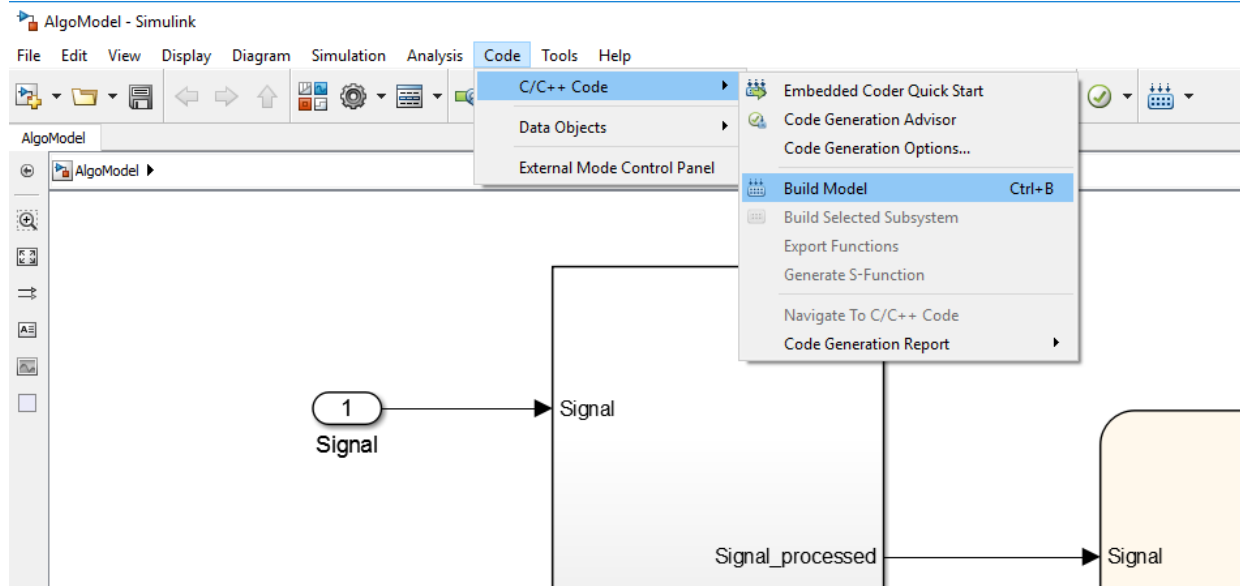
AlgoModel - Simulink

File Edit View Display Diagram Simulation Analysis Code Tools Help

AlgoModel

AlgoModel

C/C++ Code
Data Objects
External Mode Control Panel

Embedded Coder Quick Start
Code Generation Advisor
Code Generation Options...
Build Model Ctrl+B
Build Selected Subsystem
Export Functions
Generate S-Function
Navigate To C/C++ Code
Code Generation Report

1
Signal

Signal

Signal_processed

Signal